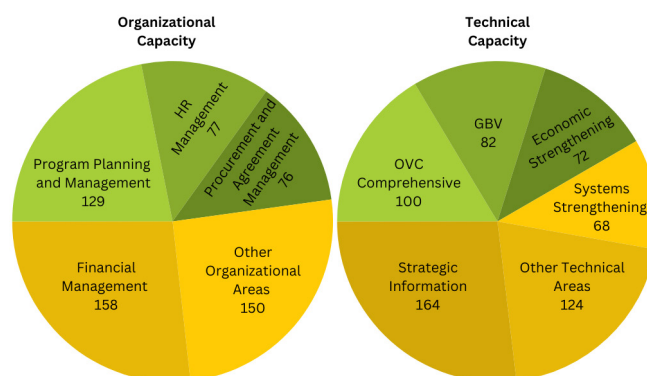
Organizational Capacity

HR Management 77

Procurement and Agreement Management 76

Program Planning and Management 129

Financial Management 158

Other Organizational Areas 150

Technical Capacity

GBV 82

Economic Strengthening 72

OVC Comprehensive 100

Systems Strengthening 68

Strategic Information 164

Other Technical Areas 124